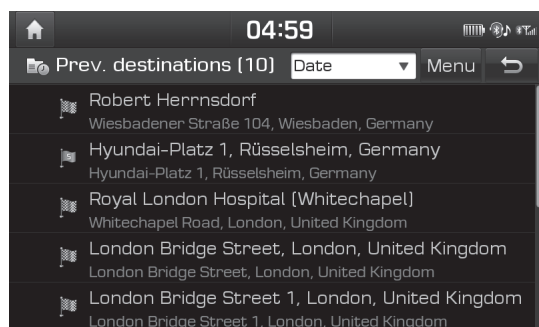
04:59

Prev. destinations (10) Date Menu

Robert Herrnsdorf
Wiesbadener Straße 104, Wiesbaden, Germany

Hyundai-Platz 1, Rüsselsheim, Germany
Hyundai-Platz 1, Rüsselsheim, Germany

Royal London Hospital (Whitechapel)
Whitechapel Road, London, United Kingdom

London Bridge Street, London, United Kingdom
London Bridge Street, London, United Kingdom

London Bridge Street 1, London, United Kingdom
London Bridge Street 1, London, United Kingdom